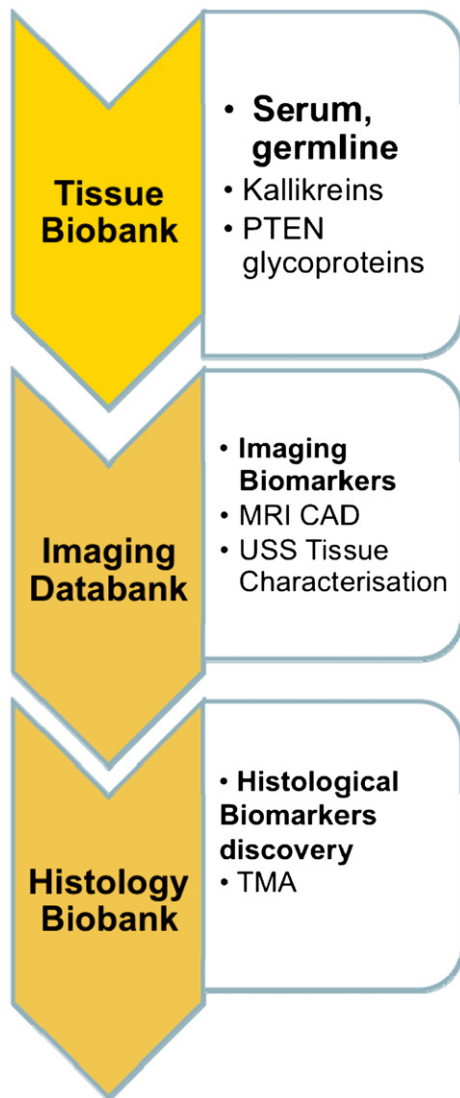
Tissue Biobank

• Serum, germline
• Kallikreins
• PTEN glycoproteins

Imaging Databank

• Imaging Biomarkers
• MRI CAD
• USS Tissue Characterisation

Histology Biobank

• Histological Biomarkers discovery
• TMA